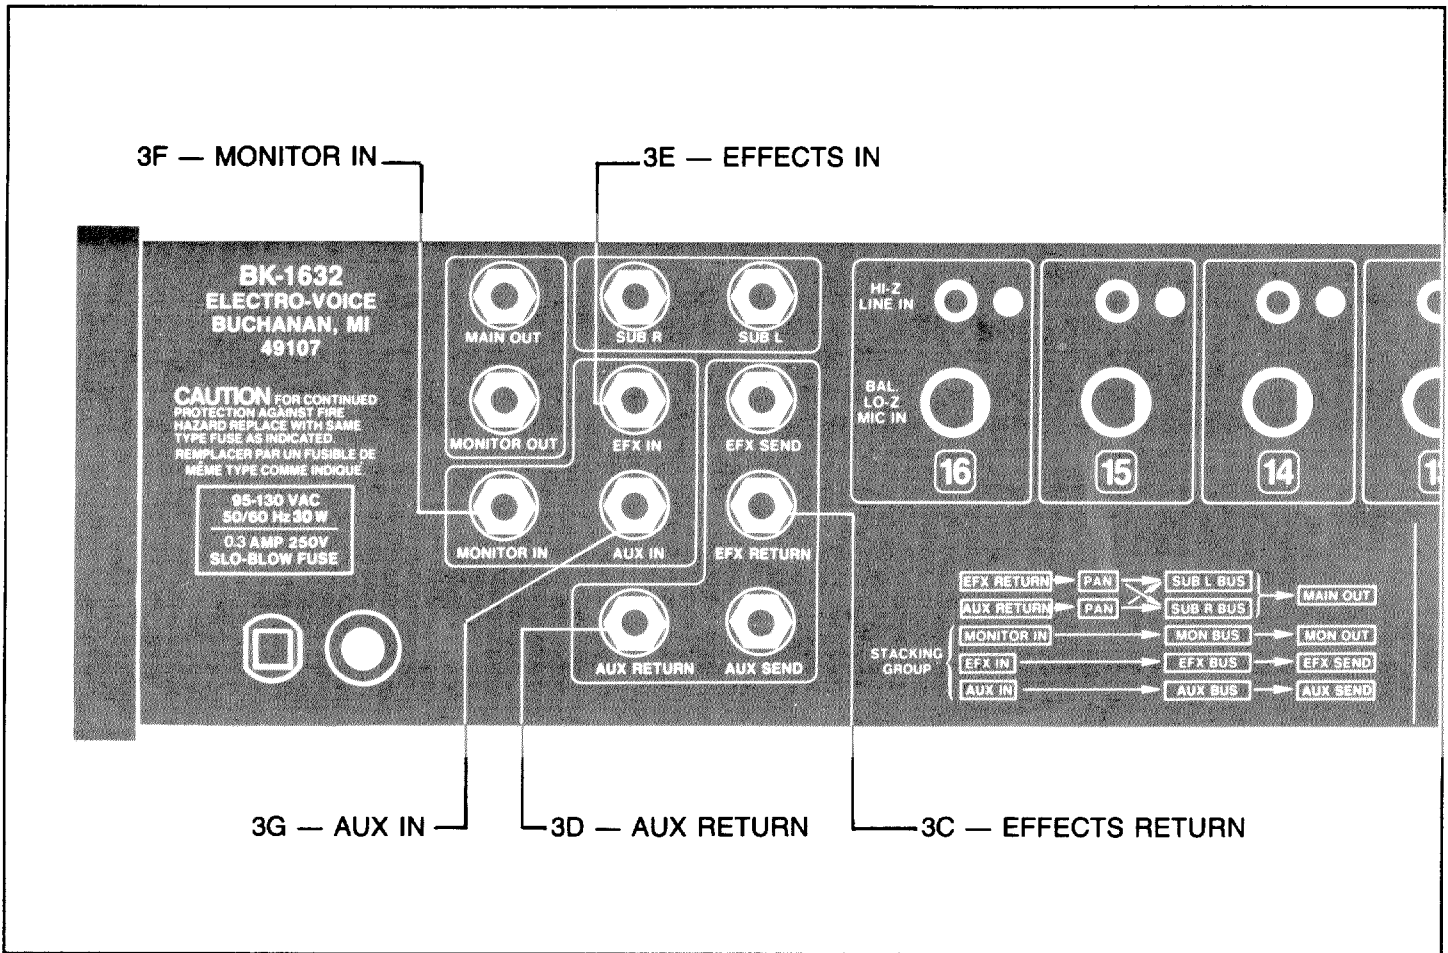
3F — MONITOR IN

3E — EFFECTS IN

BK-1632
ELECTRO-VOICE
BUCHANAN, MI
49107

CAUTION FOR CONTINUED PROTECTION AGAINST FIRE HAZARD REPLACE WITH SAME TYPE FUSE AS INDICATED. REMPLACER PAR UN FUSIBLE DE MÊME TYPE COMME INDIQUÉ.

95-130 VAC
50/60 Hz 30 W

0.3 AMP 250V
SLO-BLOW FUSE

MAIN OUT

SUB R

SUB L

MONITOR OUT

EFX IN

EFX SEND

MONITOR IN

AUX IN

EFX RETURN

AUX RETURN

AUX SEND

HI-Z LINE IN

BAL LO-Z MIC IN

16

15

14

EFX RETURN → PAN → SUB L BUS → MAIN OUT
AUX RETURN → PAN → SUB R BUS
STACKING GROUP
MONITOR IN → MON BUS → MON OUT
EFX IN → EFX BUS → EFX SEND
AUX IN → AUX BUS → AUX SEND

3G — AUX IN

3D — AUX RETURN

3C — EFFECTS RETURN